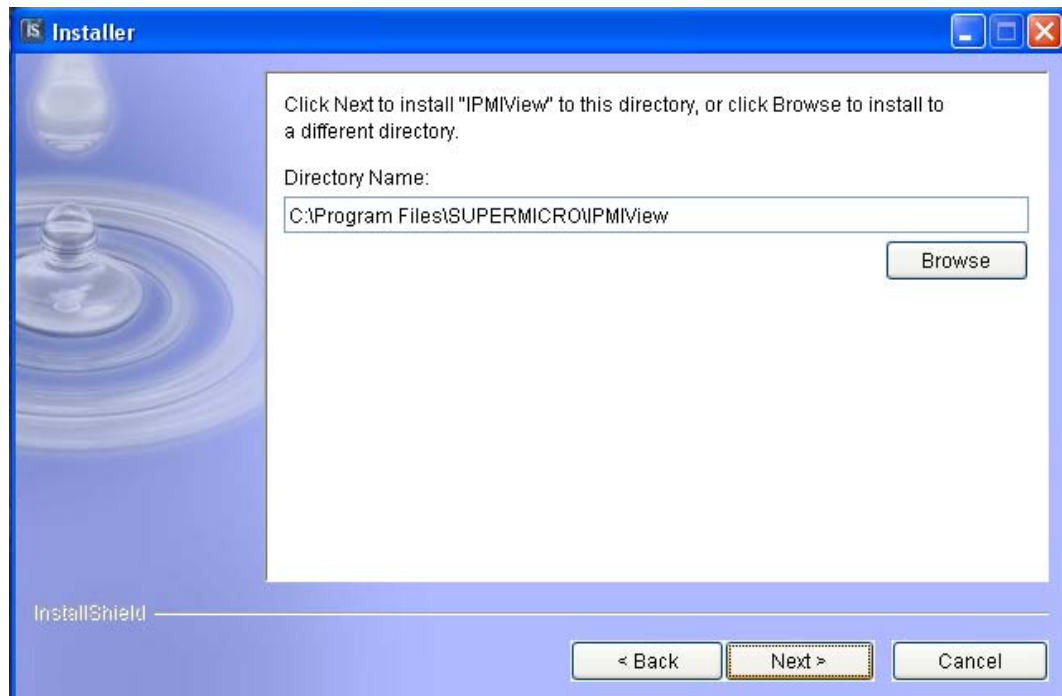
IS Installer

Click Next to install "IPMIView" to this directory, or click Browse to install to a different directory.

Directory Name:

C:\Program Files\SUPERMICRO\IPMIView

Browse

InstallShield

< Back

Next >

Cancel